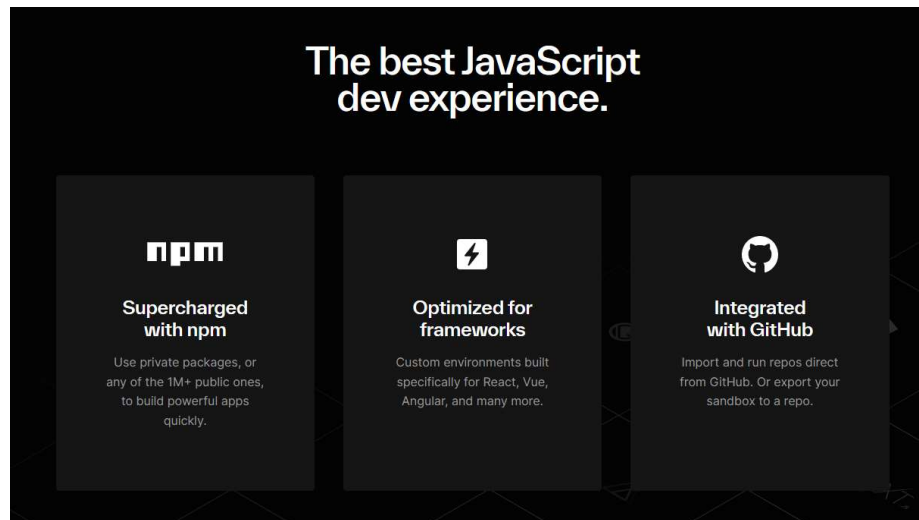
The best JavaScript dev experience.

npm

Supercharged with npm

Use private packages, or any of the 1M+ public ones, to build powerful apps quickly.

Optimized for frameworks

Custom environments built specifically for React, Vue, Angular, and many more.

Integrated with GitHub

Import and run repos direct from GitHub. Or export your sandbox to a repo.